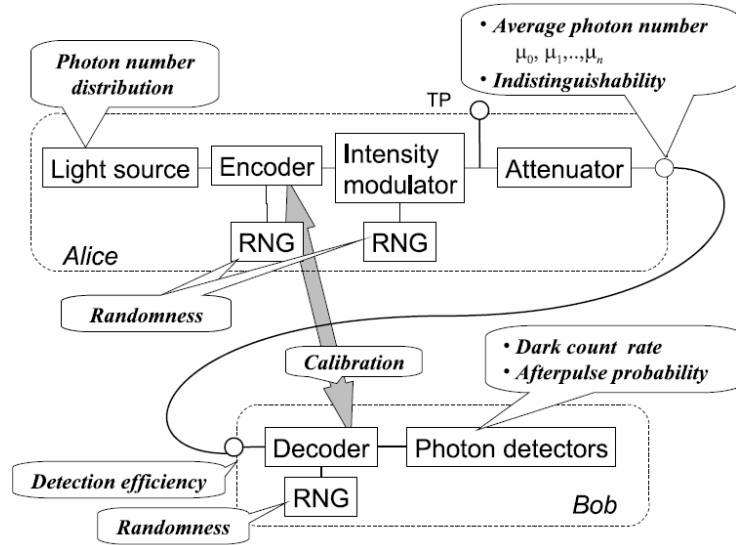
Photon number distribution

• Average photon number
$\mu_0, \mu_1, .., \mu_n$
• Indistinguishability

TP

Light source

Encoder

Intensity modulator

Attenuator

RNG

RNG

Alice

Randomness

Calibration

• Dark count rate
• Afterpulse probability

Decoder

Photon detectors

Detection efficiency

RNG

Bob

Randomness